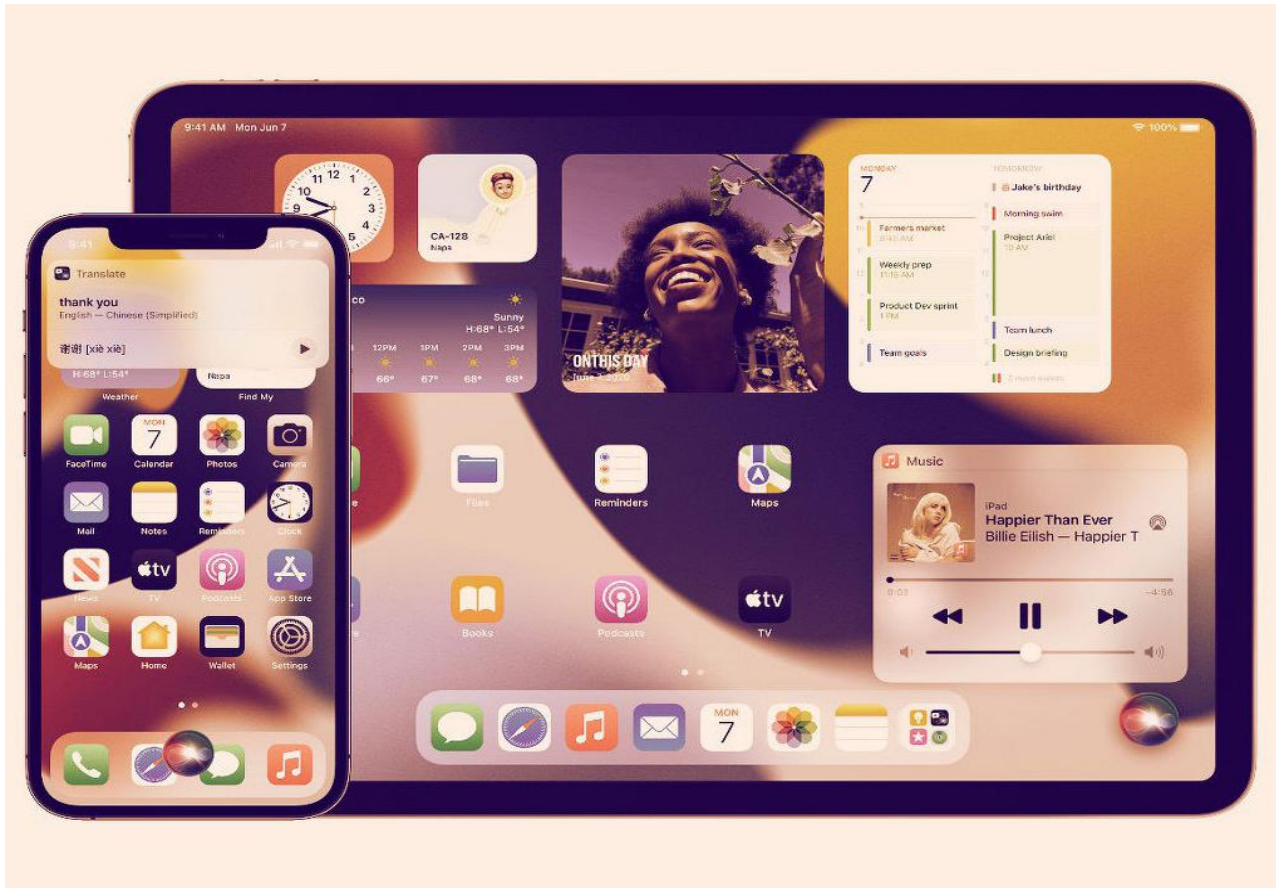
9:41 AM Mon Jun 7

100%

CA-128
Napa

co
Sunny
H:68° L:54°
12PM 1PM 2PM 3PM
66° 67° 68° 68°

ON THIS DAY
June 7, 2020

MONDAY
7
Farmers market
9:45 AM
Weekly prep
11:15 AM
Product Dev sprint
1 PM
Team goals

TOMORROW
Jake's birthday
Morning swim
Project Ariel
10 AM
Team lunch
Design briefing
2 more events

9:41

Translate
thank you
English — Chinese (Simplified)
谢谢 [xiè xiè]

H:68° L:54°
Weather
Napa
Find My

MON
7

FaceTime
Calendar
Photos
Camera
Mail
Notes
Reminders
Clock
News
TV
Podcasts
App Store
Maps
Home
Wallet
Settings

Files
Reminders
Maps
Books
Podcasts
TV

Music
iPad
Happier Than Ever
Billie Eilish — Happier T
0:03
-4:56

MON
7